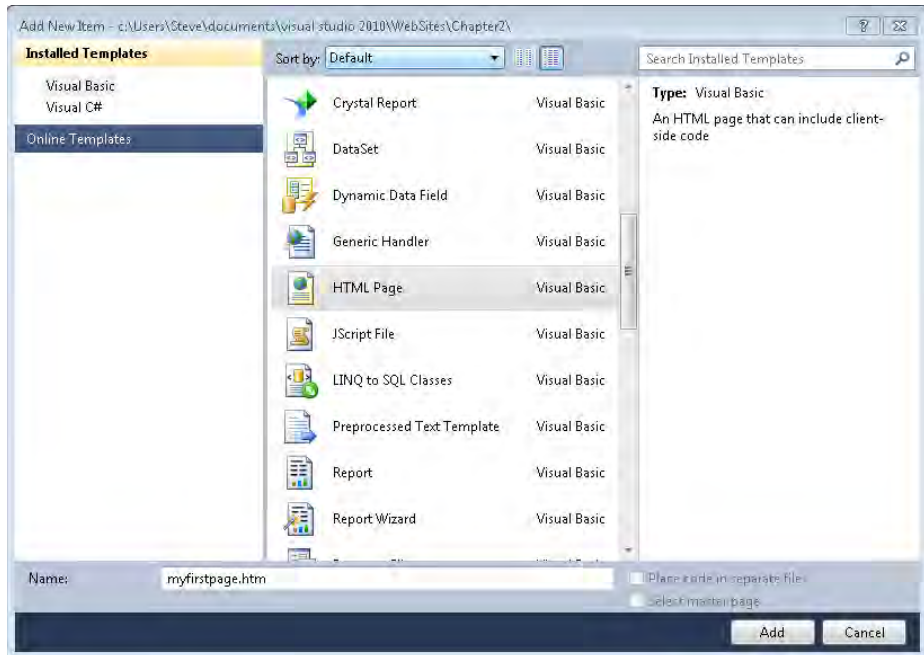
Add New Item - c:\Users\Steve\documents\visual studio 2010\WebSites\Chapter2\
?
Installed Templates
Visual Basic
Visual C#
Online Templates
Sort by: Default
Search Installed Templates
Crystal Report Visual Basic
DataSet Visual Basic
Dynamic Data Field Visual Basic
Generic Handler Visual Basic
HTML Page Visual Basic
JScript File Visual Basic
LINQ to SQL Classes Visual Basic
Preprocessed Text Template Visual Basic
Report Visual Basic
Report Wizard Visual Basic
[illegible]
Type: Visual Basic
An HTML page that can include client-side code
Name: myfirstpage.htm
Place code in separate file
Select master page
Add Cancel